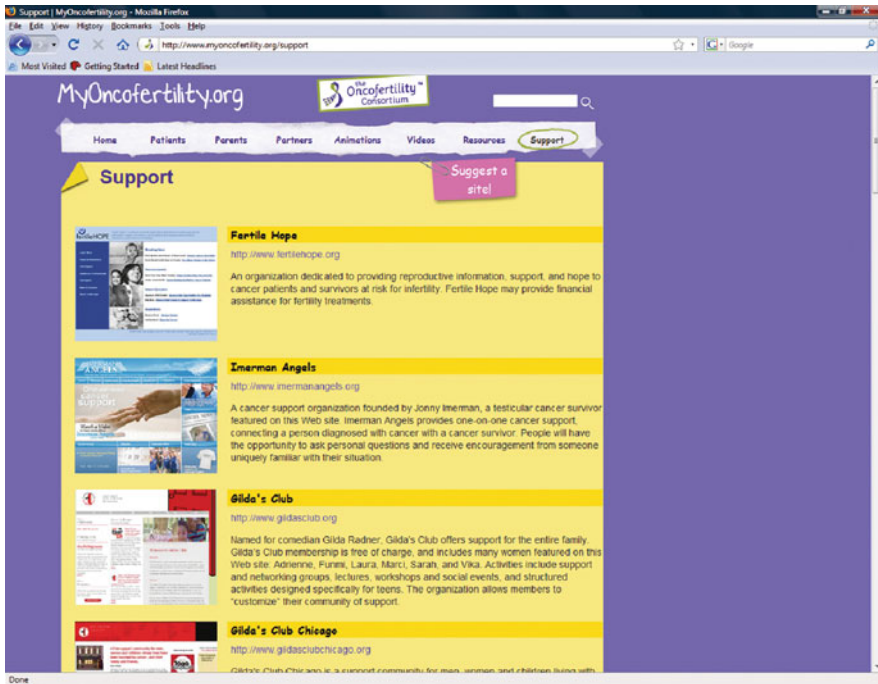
Support | MyOncofertility.org - Mozilla Firefox

File Edit View History Bookmarks Tools Help

http://www.myoncofertility.org/support

Google

Most Visited Getting Started Latest Headlines

MyOncofertility.org

the Oncofertility Consortium

Home Patients Parents Partners Animations Videos Resources Support

Support

Suggest a site!

Fertile Hope

http://www.fertilehope.org

An organization dedicated to providing reproductive information, support, and hope to cancer patients and survivors at risk for infertility. Fertile Hope may provide financial assistance for fertility treatments.

Imerman Angels

http://www.imermanangels.org

A cancer support organization founded by Jonny Imerman, a testicular cancer survivor featured on this Web site. Imerman Angels provides one-on-one cancer support, connecting a person diagnosed with cancer with a cancer survivor. People will have the opportunity to ask personal questions and receive encouragement from someone uniquely familiar with their situation.

Gilda's Club

http://www.gildasclub.org

Named for comedian Gilda Radner, Gilda's Club offers support for the entire family. Gilda's Club membership is free of charge, and includes many women featured on this Web site: Adrienne, Funmi, Laura, Marci, Sarah, and Vika. Activities include support and networking groups, lectures, workshops and social events, and structured activities designed specifically for teens. The organization allows members to "customize" their community of support.

Gilda's Club Chicago

http://www.gildasclubchicago.org

Gilda's Club Chicago is a support community for men, women and children living with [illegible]

Done